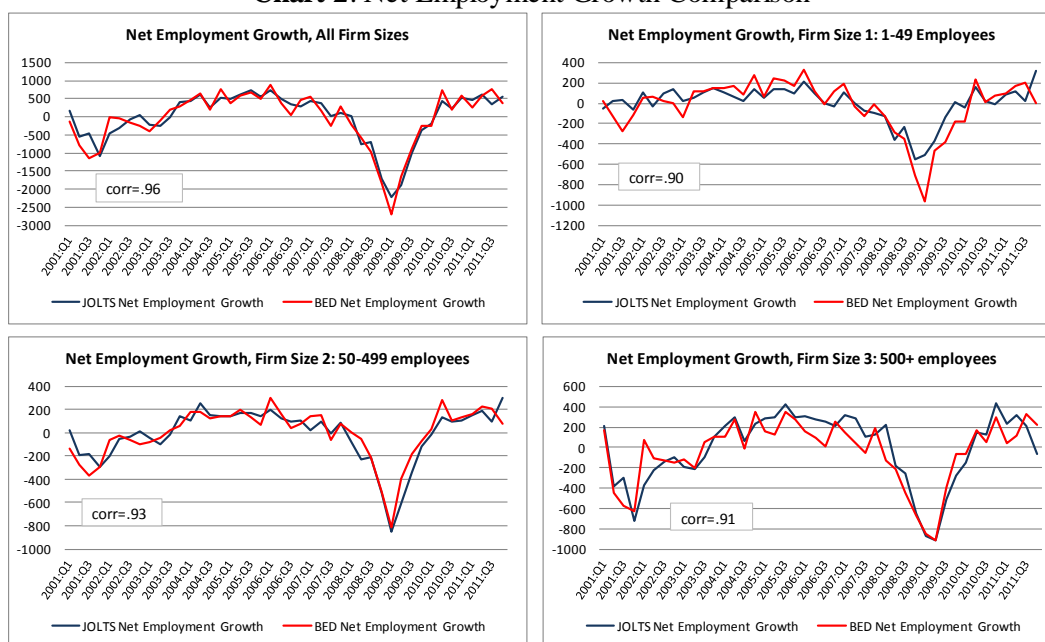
Chart 2: Net Employment Growth Comparison

Net Employment Growth, All Firm Sizes

1500
1000
500
0
-500
-1000
-1500
-2000
-2500
-3000

corr=.96

2001:Q1 2001:Q3 2002:Q1 2002:Q3 2003:Q1 2003:Q3 2004:Q1 2004:Q3 2005:Q1 2005:Q3 2006:Q1 2006:Q3 2007:Q1 2007:Q3 2008:Q1 2008:Q3 2009:Q1 2009:Q3 2010:Q1 2010:Q3 2011:Q1 2011:Q3

JOLTS Net Employment Growth
BED Net Employment Growth

Net Employment Growth, Firm Size 1: 1-49 Employees

400
200
0
-200
-400
-600
-800
-1000
-1200

corr=.90

2001:Q1 2001:Q3 2002:Q1 2002:Q3 2003:Q1 2003:Q3 2004:Q1 2004:Q3 2005:Q1 2005:Q3 2006:Q1 2006:Q3 2007:Q1 2007:Q3 2008:Q1 2008:Q3 2009:Q1 2009:Q3 2010:Q1 2010:Q3 2011:Q1 2011:Q3

JOLTS Net Employment Growth
BED Net Employment Growth

Net Employment Growth, Firm Size 2: 50-499 employees

400
200
0
-200
-400
-600
-800
-1000

corr=.93

2001:Q1 2001:Q3 2002:Q1 2002:Q3 2003:Q1 2003:Q3 2004:Q1 2004:Q3 2005:Q1 2005:Q3 2006:Q1 2006:Q3 2007:Q1 2007:Q3 2008:Q1 2008:Q3 2009:Q1 2009:Q3 2010:Q1 2010:Q3 2011:Q1 2011:Q3

JOLTS Net Employment Growth
BED Net Employment Growth

Net Employment Growth, Firm Size 3: 500+ employees

600
400
200
0
-200
-400
-600
-800
-1000

corr=.91

2001:Q1 2001:Q3 2002:Q1 2002:Q3 2003:Q1 2003:Q3 2004:Q1 2004:Q3 2005:Q1 2005:Q3 2006:Q1 2006:Q3 2007:Q1 2007:Q3 2008:Q1 2008:Q3 2009:Q1 2009:Q3 2010:Q1 2010:Q3 2011:Q1 2011:Q3

JOLTS Net Employment Growth
BED Net Employment Growth